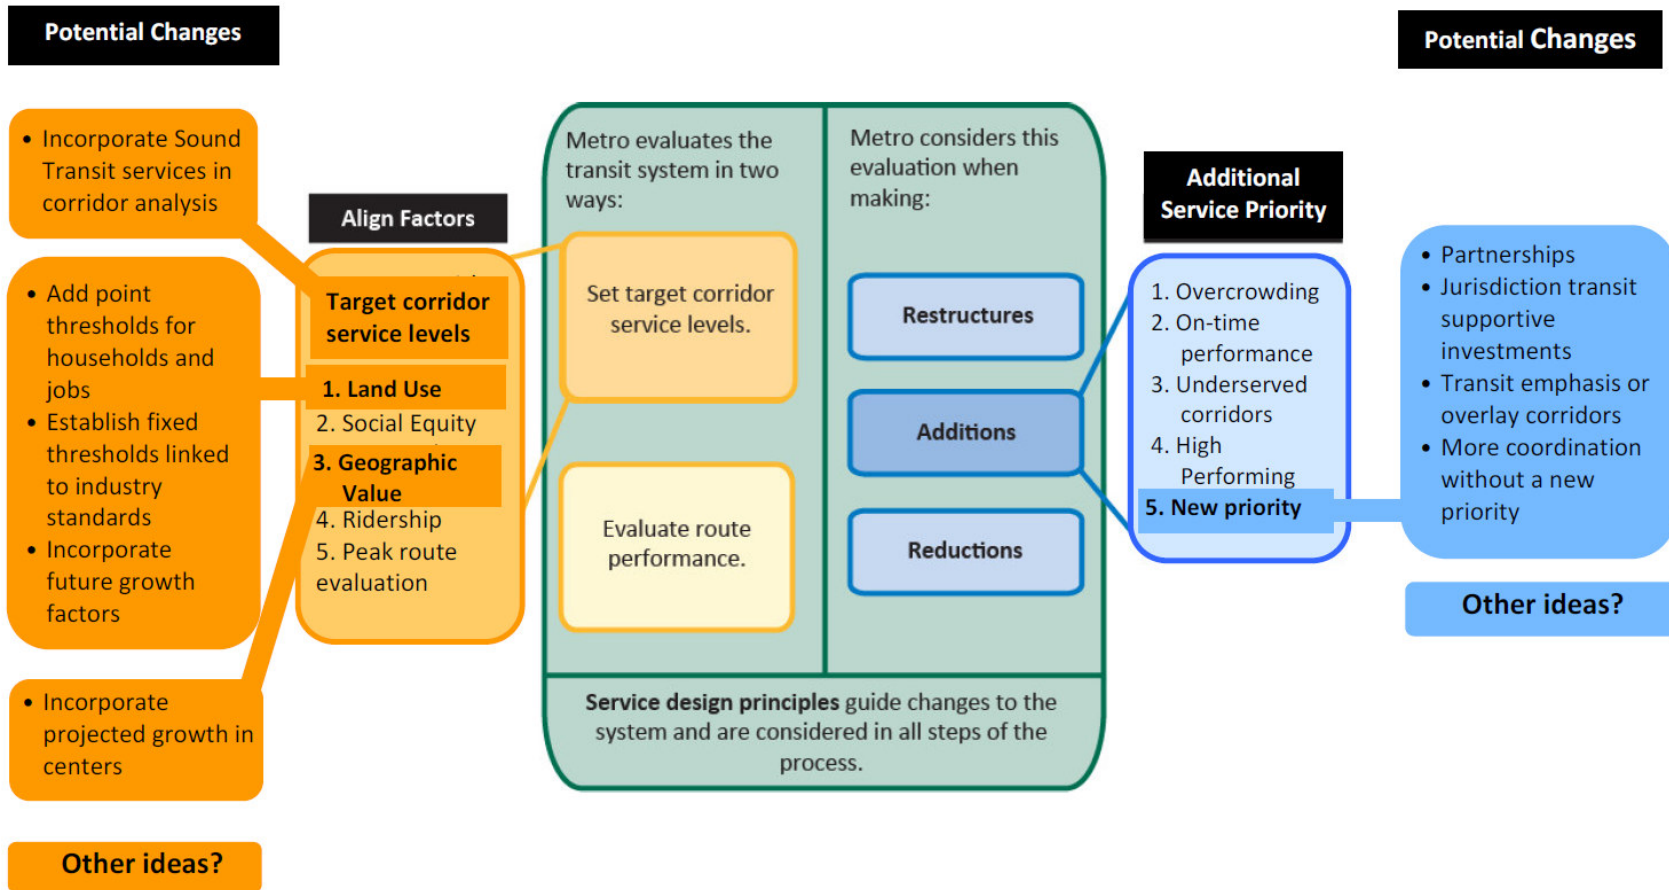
Potential Changes

- Incorporate Sound Transit services in corridor analysis

- Add point thresholds for households and jobs
- Establish fixed thresholds linked to industry standards
- Incorporate future growth factors

- Incorporate projected growth in centers

Other ideas?

Align Factors

Target corridor service levels

1. Land Use
2. Social Equity
3. Geographic Value
4. Ridership
5. Peak route evaluation

Metro evaluates the transit system in two ways:

Set target corridor service levels.

Evaluate route performance.

Metro considers this evaluation when making:

Restructures

Additions

Reductions

**Service design principles** guide changes to the system and are considered in all steps of the process.

Additional Service Priority

1. Overcrowding
2. On-time performance
3. Underserved corridors
4. High Performing
5. New priority

Potential Changes

- Partnerships
- Jurisdiction transit supportive investments
- Transit emphasis or overlay corridors
- More coordination without a new priority

Other ideas?